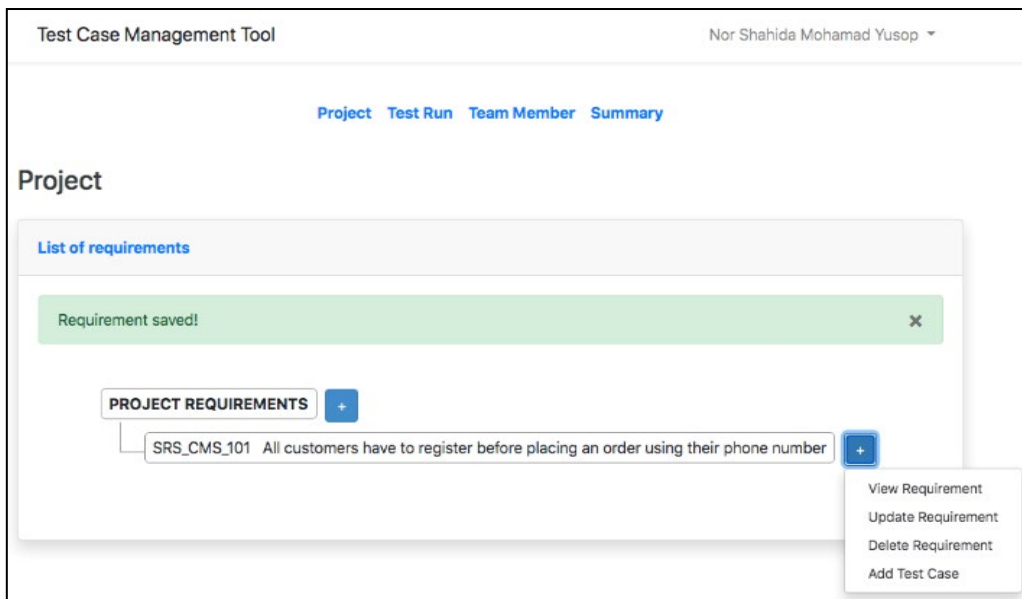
Test Case Management Tool

Nor Shahida Mohamad Yusop

Project Test Run Team Member Summary

Project

List of requirements

Requirement saved!

×

PROJECT REQUIREMENTS +

SRS_CMS_101 All customers have to register before placing an order using their phone number +

View Requirement

Update Requirement

Delete Requirement

Add Test Case